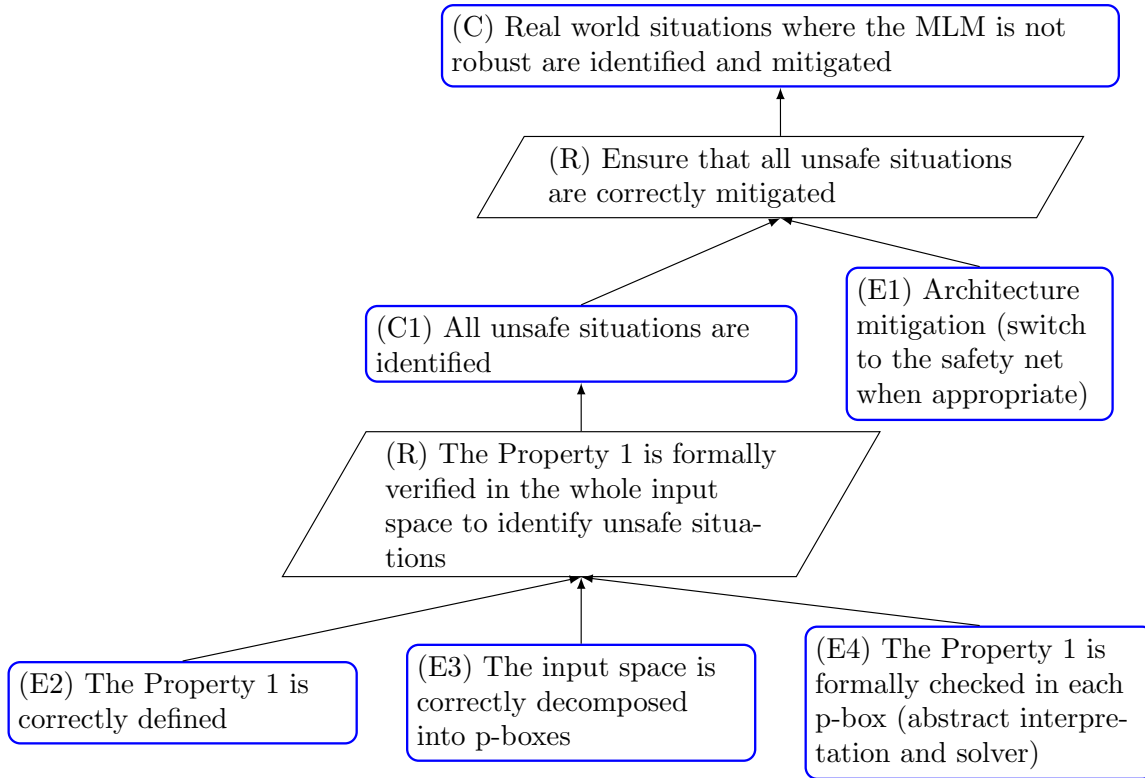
(C) Real world situations where the MLM is not robust are identified and mitigated

(R) Ensure that all unsafe situations are correctly mitigated

(C1) All unsafe situations are identified

(E1) Architecture mitigation (switch to the safety net when appropriate)

(R) The Property 1 is formally verified in the whole input space to identify unsafe situations

(E2) The Property 1 is correctly defined

(E3) The input space is correctly decomposed into p-boxes

(E4) The Property 1 is formally checked in each p-box (abstract interpretation and solver)